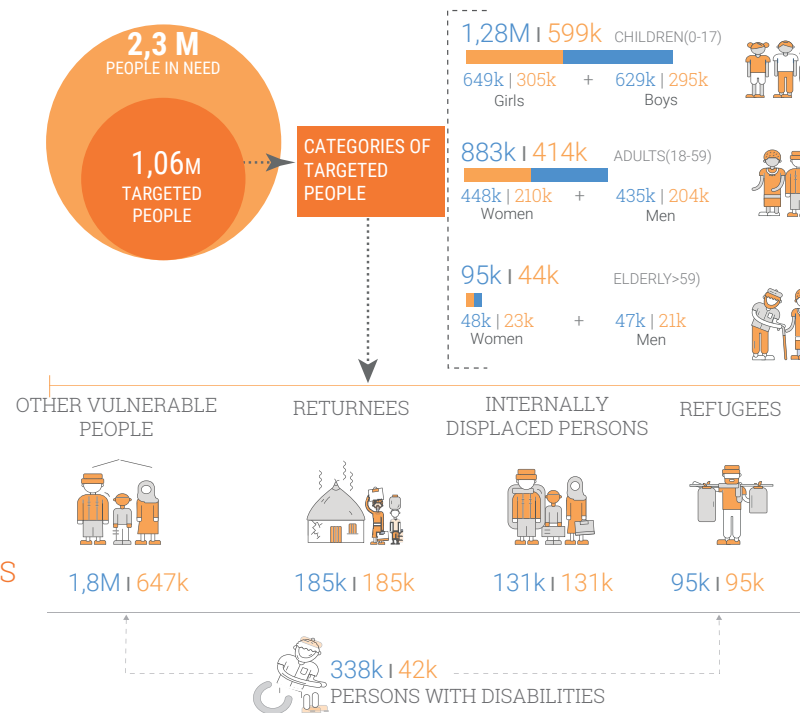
2,3 M
PEOPLE IN NEED

1,06M
TARGETED PEOPLE

CATEGORIES OF TARGETED PEOPLE

1,28M | 599k CHILDREN(0-17)
649k | 305k Girls + 629k | 295k Boys

883k | 414k ADULTS(18-59)
448k | 210k Women + 435k | 204k Men

95k | 44k ELDERLY>59)
48k | 23k Women + 47k | 21k Men

OTHER VULNERABLE PEOPLE
1,8M | 647k

RETURNEES
185k | 185k

INTERNALLY DISPLACED PERSONS
131k | 131k

REFUGEES
95k | 95k

S

338k | 42k
PERSONS WITH DISABILITIES